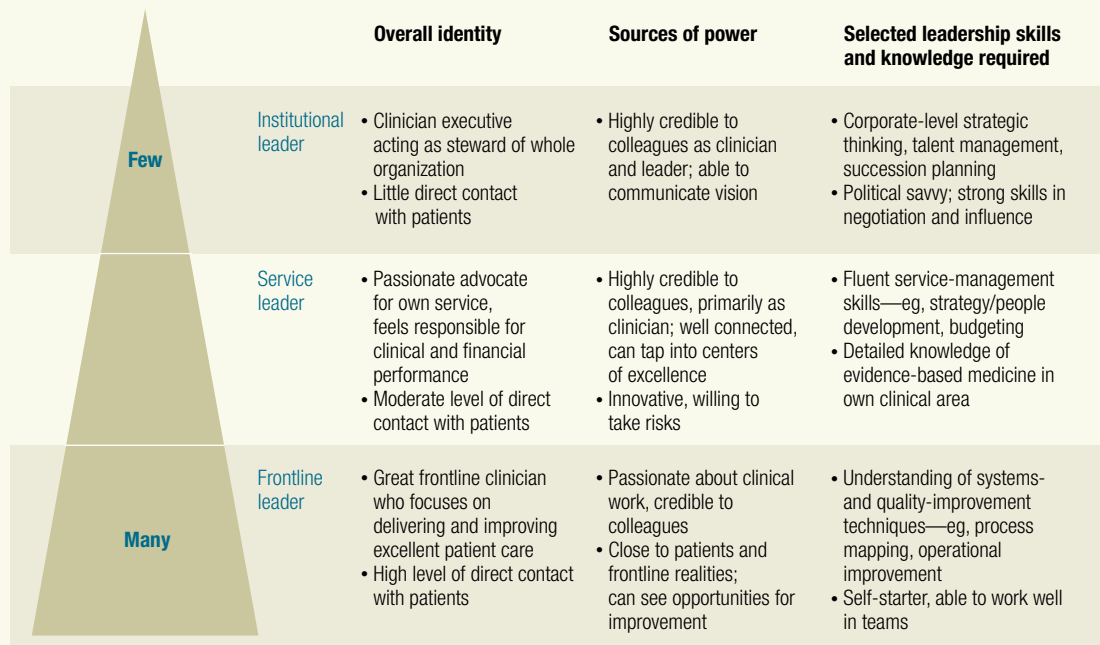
| | | Overall identity | Sources of power | Selected leadership skills and knowledge required |
|---|---|---|---|---|
| Few | Institutional leader | • Clinician executive acting as steward of whole organization<br>• Little direct contact with patients | • Highly credible to colleagues as clinician and leader; able to communicate vision | • Corporate-level strategic thinking, talent management, succession planning<br>• Political savvy; strong skills in negotiation and influence |
| | Service leader | • Passionate advocate for own service, feels responsible for clinical and financial performance<br>• Moderate level of direct contact with patients | • Highly credible to colleagues, primarily as clinician; well connected, can tap into centers of excellence<br>• Innovative, willing to take risks | • Fluent service-management skills—eg, strategy/people development, budgeting<br>• Detailed knowledge of evidence-based medicine in own clinical area |
| Many | Frontline leader | • Great frontline clinician who focuses on delivering and improving excellent patient care<br>• High level of direct contact with patients | • Passionate about clinical work, credible to colleagues<br>• Close to patients and frontline realities; can see opportunities for improvement | • Understanding of systems- and quality-improvement techniques—eg, process mapping, operational improvement<br>• Self-starter, able to work well in teams |